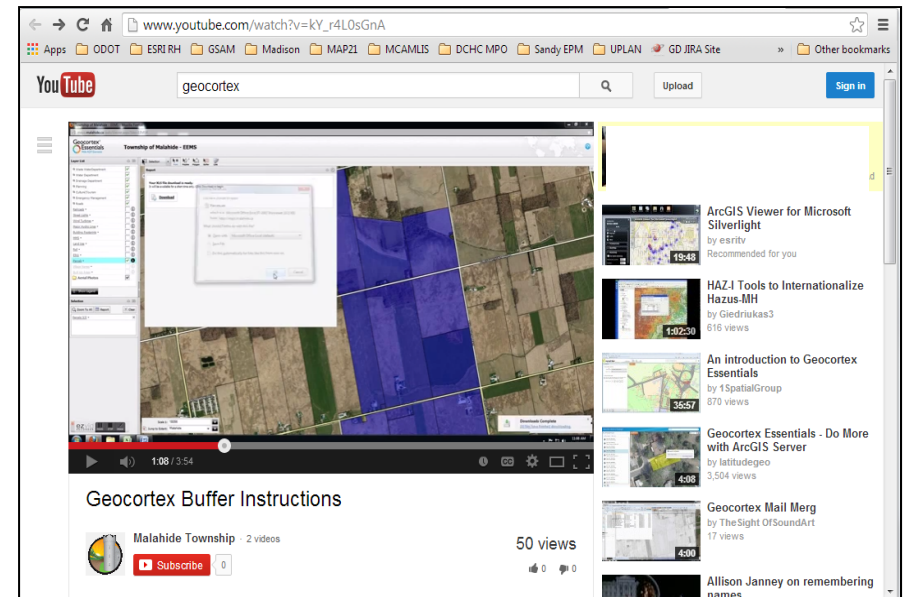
www.youtube.com/watch?v=kY_r4L0sGnA

Apps ODOT ESRI RH GSAM Madison MAP21 MCAMLIS DCHC MPO Sandy EPM UPLAN GD JIRA Site » Other bookmarks

YouTube geocortex Upload Sign in

Geocortex Essentials Township of Malahide - EEMS

1:08 / 3:54

Geocortex Buffer Instructions

Malahide Township · 2 videos

Subscribe 0

50 views

0 0

ArcGIS Viewer for Microsoft Silverlight
by esritv
Recommended for you
19:48

HAZ-I Tools to Internationalize Hazus-MH
by Giedriukas3
616 views
1:02:30

An introduction to Geocortex Essentials
by 1SpatialGroup
870 views
35:57

Geocortex Essentials - Do More with ArcGIS Server
by latitudegeo
3,504 views
4:08

Geocortex Mail Merg
by TheSightOfSoundArt
17 views
4:00

Allison Janney on remembering names